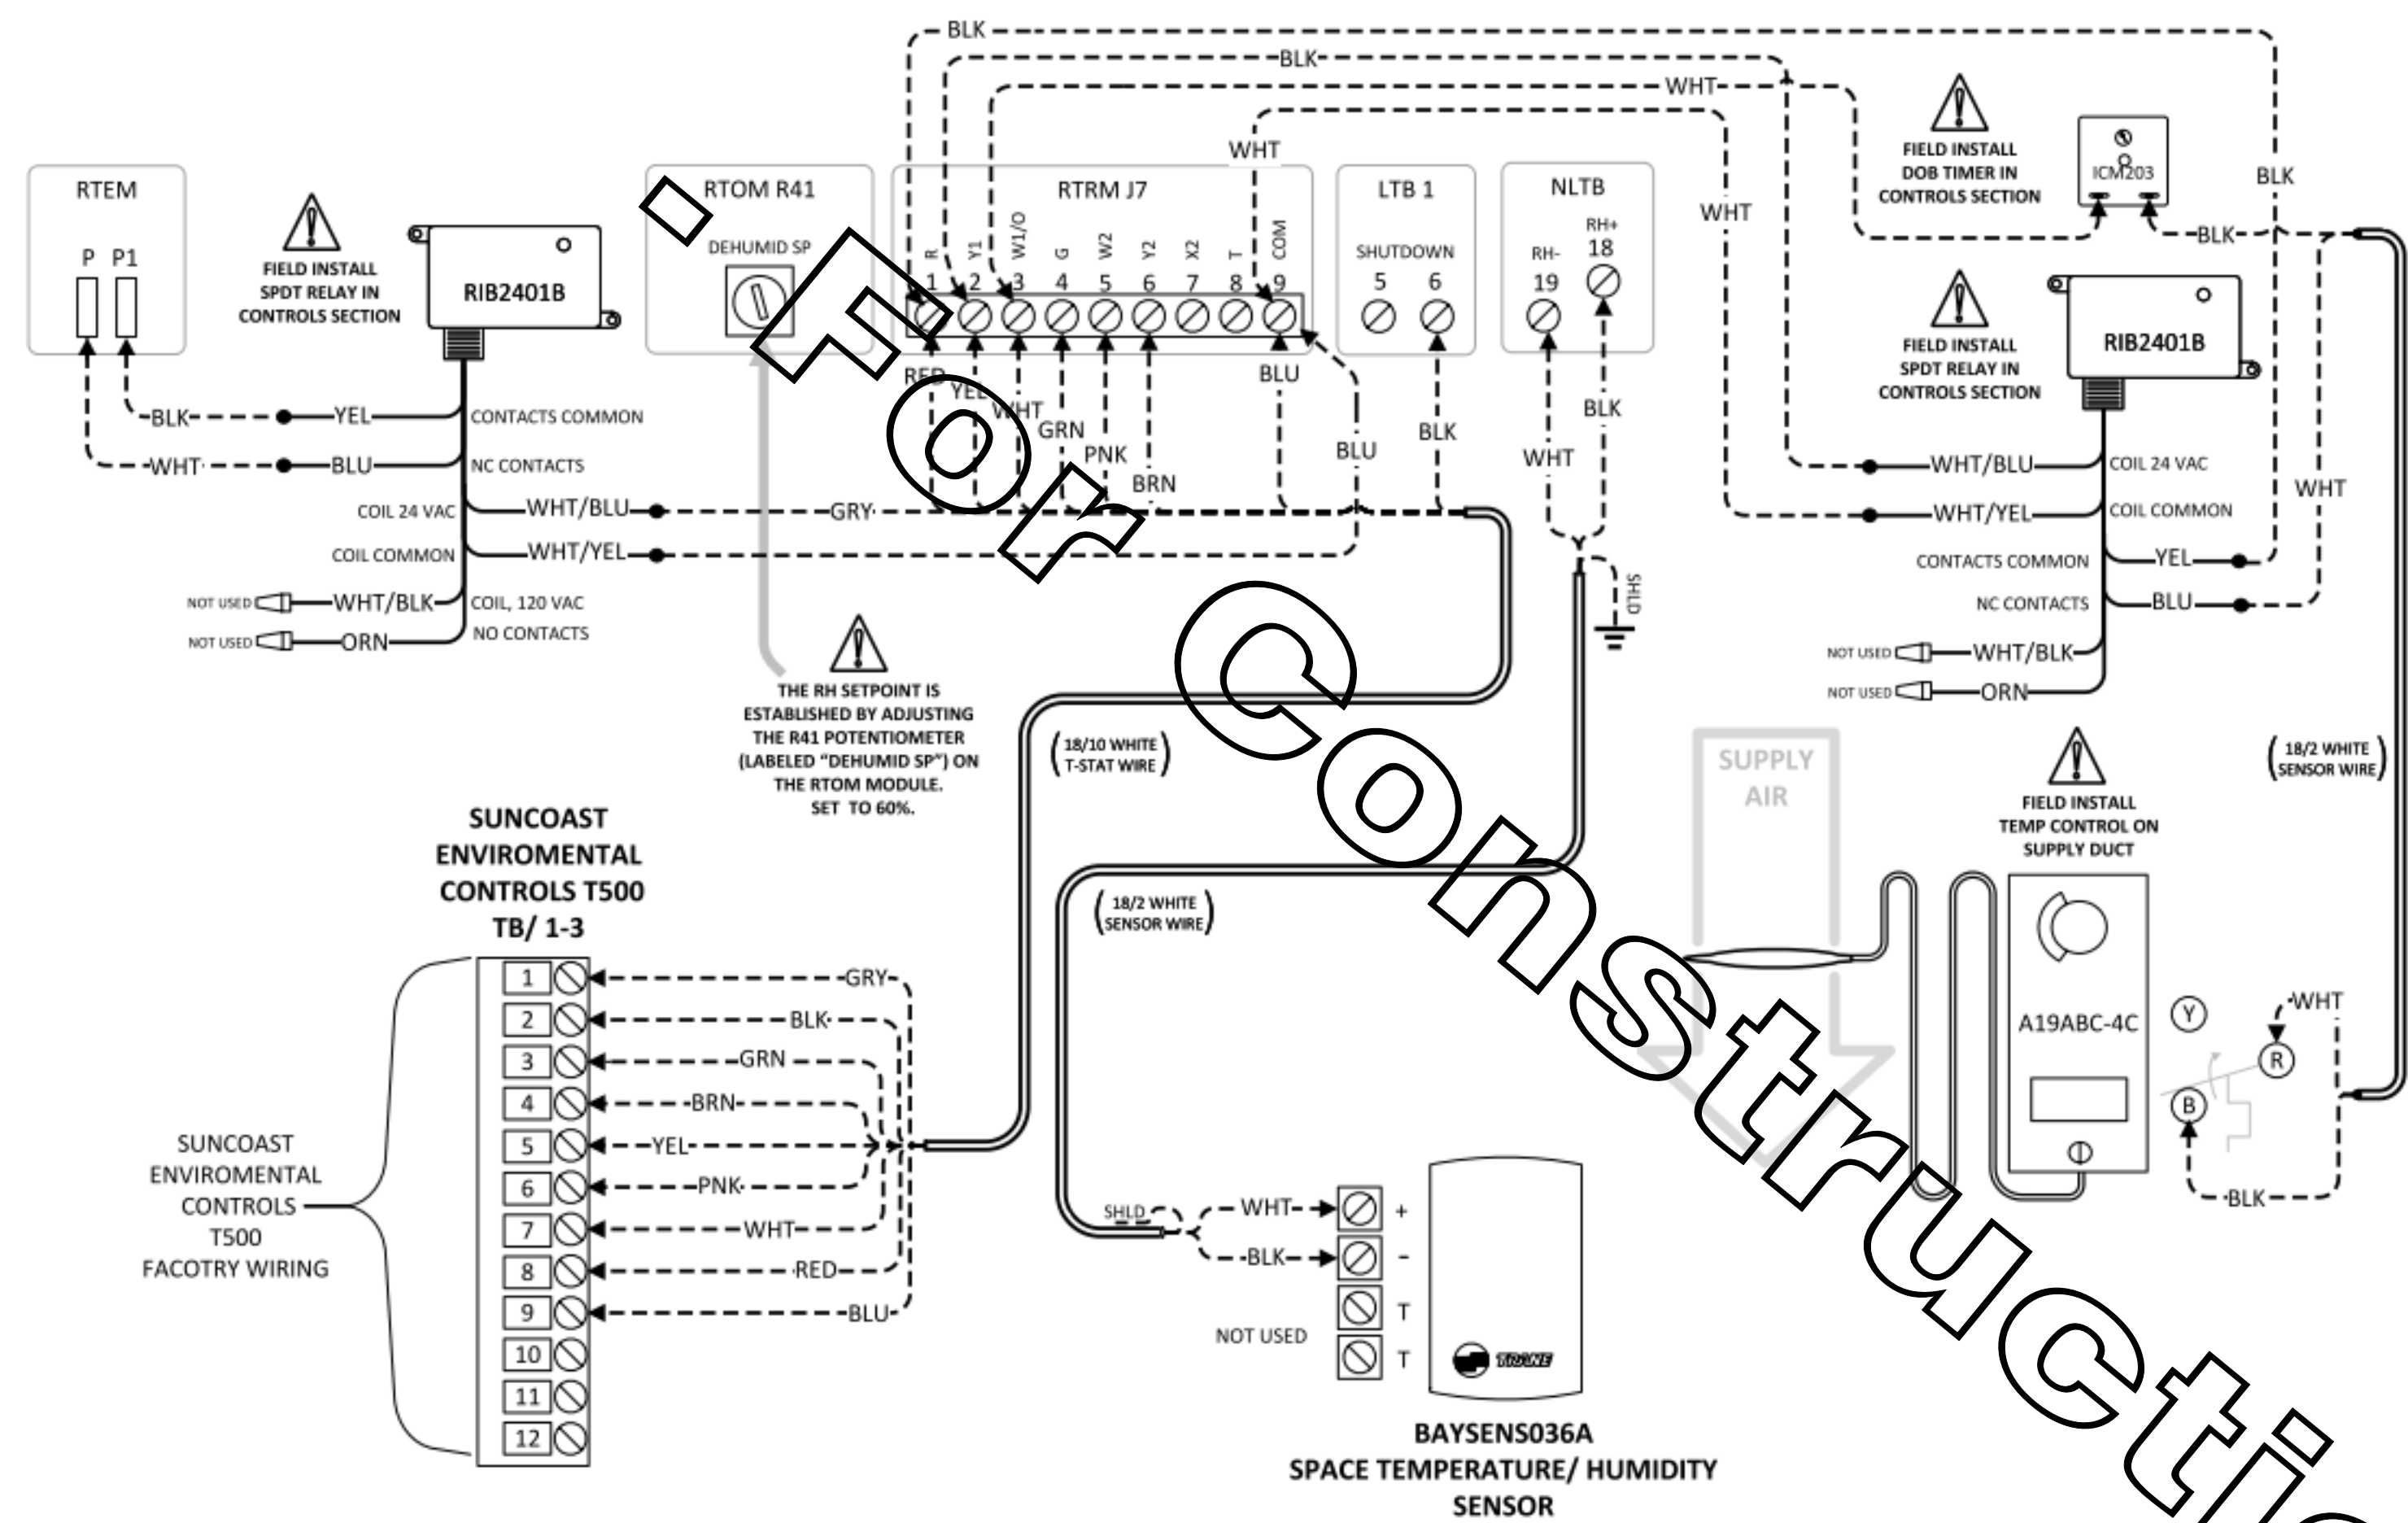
BLK
BLK
WHT
WHT
RTEM
P P1
FIELD INSTALL SPDT RELAY IN CONTROLS SECTION
RIB2401B
RTOM R41
DEHUMID SP
RTRM J7
R Y1 W1/O G W2 Y2 X2 T COM
1 2 3 4 5 6 7 8 9
LTB 1
SHUTDOWN
5 6
NLTB
RH- RH+
19 18
WHT
FIELD INSTALL DOB TIMER IN CONTROLS SECTION
ICM203
BLK
BLK
FIELD INSTALL SPDT RELAY IN CONTROLS SECTION
RIB2401B
BLK
YEL
CONTACTS COMMON
WHT
BLU
NC CONTACTS
COIL 24 VAC
WHT/BLU
GRY
COIL COMMON
WHT/YEL
NOT USED
WHT/BLK
COIL, 120 VAC
NOT USED
ORN
NO CONTACTS
RED
YEL
WHT
GRN
PNK
BRN
BLU
BLU
BLK
WHT
BLK
SHLD
WHT/BLU
COIL 24 VAC
WHT/YEL
COIL COMMON
WHT
CONTACTS COMMON
YEL
NC CONTACTS
BLU
NOT USED
WHT/BLK
NOT USED
ORN
THE RH SETPOINT IS ESTABLISHED BY ADJUSTING THE R41 POTENTIOMETER (LABELED "DEHUMID SP") ON THE RTOM MODULE. SET TO 60%.
18/10 WHITE T-STAT WIRE
SUPPLY AIR
18/2 WHITE SENSOR WIRE
FIELD INSTALL TEMP CONTROL ON SUPPLY DUCT
SUNCOAST ENVIROMENTAL CONTROLS T500 TB/ 1-3
18/2 WHITE SENSOR WIRE
A19ABC-4C
Y
WHT
R
B
BLK
1 GRY
2 BLK
3 GRN
4 BRN
5 YEL
6 PNK
7 WHT
8 RED
9 BLU
10
11
12
SUNCOAST ENVIROMENTAL CONTROLS T500 FACOTRY WIRING
SHLD
WHT +
BLK -
NOT USED
T
T
TRANE
BAYSENS036A
SPACE TEMPERATURE/ HUMIDITY SENSOR
For Constructio